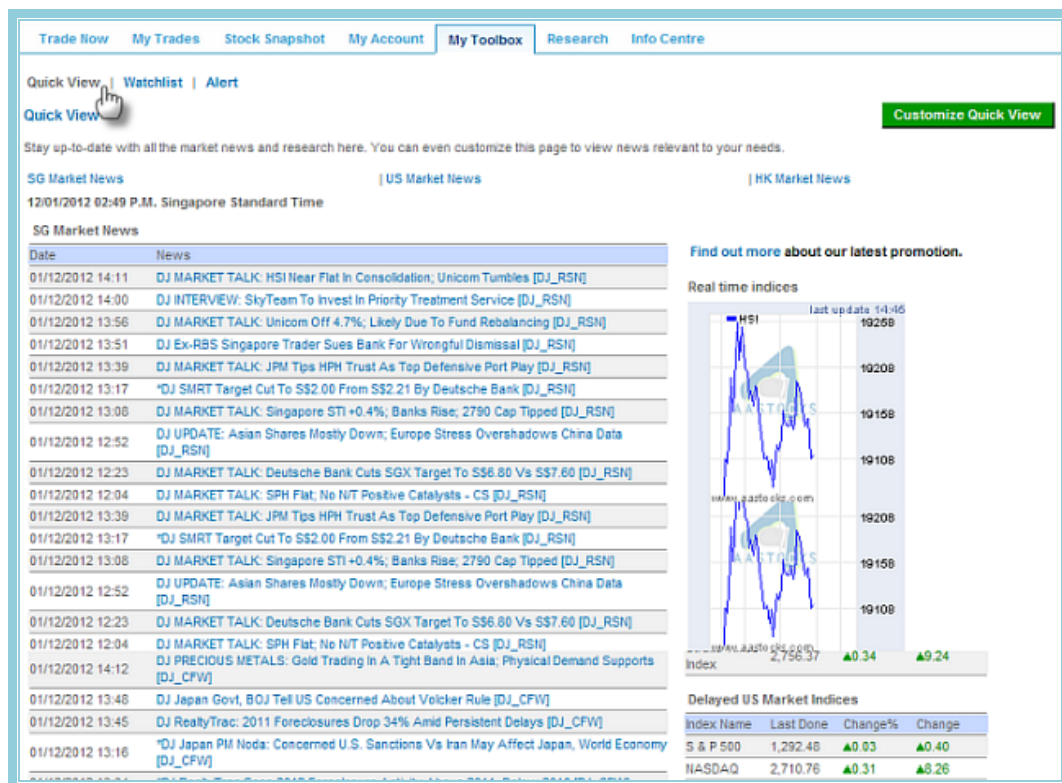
Trade Now | My Trades | Stock Snapshot | My Account | My Toolbox | Research | Info Centre

Quick View | Watchlist | Alert

Quick View

Customize Quick View

Stay up-to-date with all the market news and research here. You can even customize this page to view news relevant to your needs.

SG Market News | US Market News | HK Market News

12/01/2012 02:49 P.M. Singapore Standard Time

SG Market News

| Date | News |
|---|---|
| 01/12/2012 14:11 | DJ MARKET TALK: HSI Near Flat In Consolidation; Unicom Tumbles [DJ_RSN] |
| 01/12/2012 14:00 | DJ INTERVIEW: SkyTeam To Invest In Priority Treatment Service [DJ_RSN] |
| 01/12/2012 13:56 | DJ MARKET TALK: Unicom Off 4.7%; Likely Due To Fund Rebalancing [DJ_RSN] |
| 01/12/2012 13:51 | DJ Ex-RBS Singapore Trader Sues Bank For Wrongful Dismissal [DJ_RSN] |
| 01/12/2012 13:39 | DJ MARKET TALK: JPM Tips HPH Trust As Top Defensive Port Play [DJ_RSN] |
| 01/12/2012 13:17 | *DJ SMRT Target Cut To S$2.00 From S$2.21 By Deutsche Bank [DJ_RSN] |
| 01/12/2012 13:08 | DJ MARKET TALK: Singapore STI +0.4%; Banks Rise; 2790 Cap Tipped [DJ_RSN] |
| 01/12/2012 12:52 | DJ UPDATE: Asian Shares Mostly Down; Europe Stress Overshadows China Data [DJ_RSN] |
| 01/12/2012 12:23 | DJ MARKET TALK: Deutsche Bank Cuts SGX Target To S$6.80 Vs S$7.60 [DJ_RSN] |
| 01/12/2012 12:04 | DJ MARKET TALK: SPH Flat; No N/T Positive Catalysts - CS [DJ_RSN] |
| 01/12/2012 13:39 | DJ MARKET TALK: JPM Tips HPH Trust As Top Defensive Port Play [DJ_RSN] |
| 01/12/2012 13:17 | *DJ SMRT Target Cut To S$2.00 From S$2.21 By Deutsche Bank [DJ_RSN] |
| 01/12/2012 13:08 | DJ MARKET TALK: Singapore STI +0.4%; Banks Rise; 2790 Cap Tipped [DJ_RSN] |
| 01/12/2012 12:52 | DJ UPDATE: Asian Shares Mostly Down; Europe Stress Overshadows China Data [DJ_RSN] |
| 01/12/2012 12:23 | DJ MARKET TALK: Deutsche Bank Cuts SGX Target To S$6.80 Vs S$7.60 [DJ_RSN] |
| 01/12/2012 12:04 | DJ MARKET TALK: SPH Flat; No N/T Positive Catalysts - CS [DJ_RSN] |
| 01/12/2012 14:12 | DJ PRECIOUS METALS: Gold Trading In A Tight Band In Asia; Physical Demand Supports [DJ_CFW] |
| 01/12/2012 13:48 | DJ Japan Govt, BOJ Tell US Concerned About Volcker Rule [DJ_CFW] |
| 01/12/2012 13:45 | DJ RealtyTrac: 2011 Foreclosures Drop 34% Amid Persistent Delays [DJ_CFW] |
| 01/12/2012 13:16 | *DJ Japan PM Noda: Concerned U.S. Sanctions Vs Iran May Affect Japan, World Economy [DJ_CFW] |

Find out more about our latest promotion.

Real time indices

last update 14:46

HSI

19258
19208
19158
19108
www.aastocks.com
19208
19158
19108
www.aastocks.com

Index 2,756.37 ▲0.34 ▲9.24

Delayed US Market Indices

| Index Name | Last Done | Change% | Change |
|---|---|---|---|
| S & P 500 | 1,292.48 | ▲0.03 | ▲0.40 |
| NASDAQ | 2,710.76 | ▲0.31 | ▲8.26 |